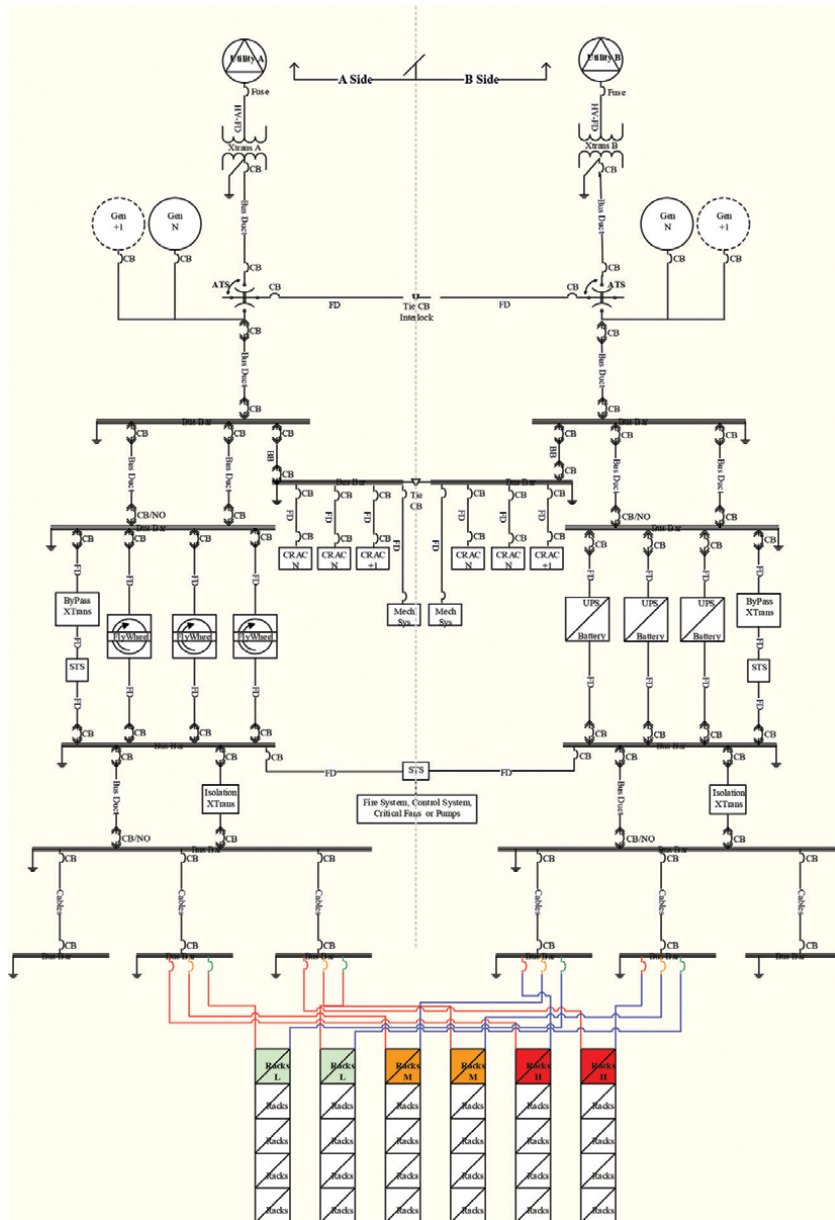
A Side
B Side

Utility A
Fuse
HV-LV
Xtrans A
CB
Bus Duct
Gen +1
Gen N
CB
CB
CB
ATS
CB
FD
Tie CB Interlock
FD
CB
ATS

Utility B
Fuse
HV-LV
Xtrans B
CB
Bus Duct
Gen N
Gen +1
CB
CB
CB

CB
Bus Duct
CB
Bus Bar
CB
CB
CB
BB
CB
Bus Duct
Bus Duct
CB/NO
CB
Bus Bar
Bus Bar
CB
CB
CB
Tie CB
CB
CB
CB
FD
FD
FD
FD
FD
FD
FD
FD
CRAC N
CRAC N
CRAC +1
CRAC N
CRAC N
CRAC +1
Mech Sys
Mech Sys

CB
Bus Duct
CB
Bus Bar
CB
CB
CB
BB
CB
Bus Duct
Bus Duct
CB/NO
CB
Bus Bar
CB
CB
CB
CB

ByPass XTrans
FD
STS
FD
FlyWheel
FlyWheel
FlyWheel
FD
FD
FD
FD
CB
CB
CB
CB

UPS Battery
UPS Battery
UPS Battery
ByPass XTrans
FD
FD
FD
FD
STS
FD
CB
CB
CB
CB

Bus Bar
CB
CB
CB
FD
STS
FD
CB
Bus Bar
CB
CB
Bus Duct
Isolation XTrans
CB/NO
CB
Fire System, Control System, Critical Fans or Pumps
Bus Duct
Isolation XTrans
CB/NO
CB

Bus Bar
CB
CB
CB
Cables
Cables
Cables
CB
CB
CB
Bus Bar
Bus Bar
Bus Bar

Bus Bar
CB
CB
CB
Cables
Cables
Cables
CB
CB
CB
Bus Bar
Bus Bar
Bus Bar

Racks L
Racks L
Racks M
Racks M
Racks H
Racks H
Racks
Racks
Racks
Racks
Racks
Racks
Racks
Racks
Racks
Racks
Racks
Racks
Racks
Racks
Racks
Racks
Racks
Racks
Racks
Racks
Racks
Racks
Racks
Racks